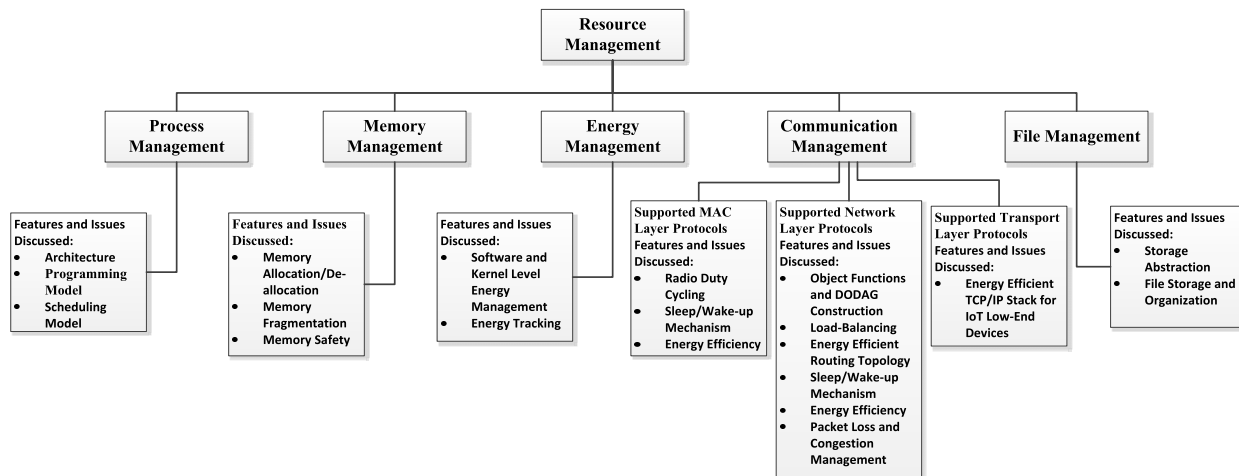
Resource Management

Process Management

Memory Management

Energy Management

Communication Management

File Management

Features and Issues Discussed:
- Architecture
- Programming Model
- Scheduling Model

Features and Issues Discussed:
- Memory Allocation/De-allocation
- Memory Fragmentation
- Memory Safety

Features and Issues Discussed:
- Software and Kernel Level Energy Management
- Energy Tracking

Supported MAC Layer Protocols
Features and Issues Discussed:
- Radio Duty Cycling
- Sleep/Wake-up Mechanism
- Energy Efficiency

Supported Network Layer Protocols
Features and Issues Discussed:
- Object Functions and DODAG Construction
- Load-Balancing
- Energy Efficient Routing Topology
- Sleep/Wake-up Mechanism
- Energy Efficiency
- Packet Loss and Congestion Management

Supported Transport Layer Protocols
Features and Issues Discussed:
- Energy Efficient TCP/IP Stack for IoT Low-End Devices

Features and Issues Discussed:
- Storage Abstraction
- File Storage and Organization